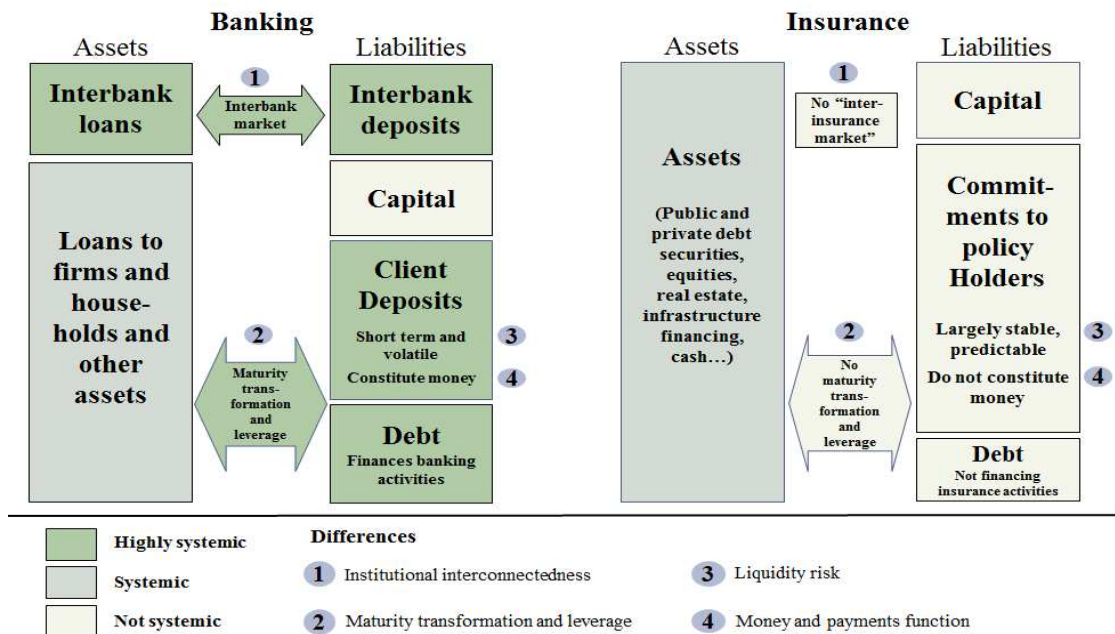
Banking

Assets

Liabilities

Interbank loans

1

Interbank market

Interbank deposits

Capital

Loans to firms and households and other assets

Client Deposits

Short term and volatile

3

Constitute money

4

2

Maturity transformation and leverage

Debt

Finances banking activities

Insurance

Assets

Liabilities

1

No "interinsurance market"

Capital

Assets

(Public and private debt securities, equities, real estate, infrastructure financing, cash…)

Commitments to policy Holders

Largely stable, predictable

3

Do not constitute money

4

2

No maturity transformation and leverage

Debt

Not financing insurance activities

Highly systemic

Systemic

Not systemic

Differences

1 Institutional interconnectedness

2 Maturity transformation and leverage

3 Liquidity risk

4 Money and payments function